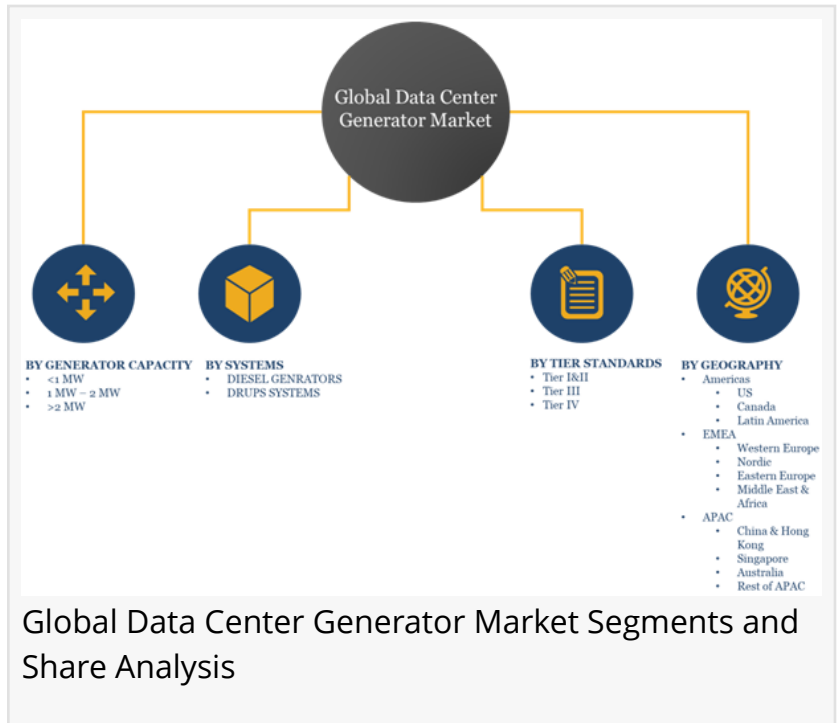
Global Data Center Generator Market

BY GENERATOR CAPACITY
• <1 MW
• 1 MW – 2 MW
• >2 MW

BY SYSTEMS
• DIESEL GENRATORS
• DRUPS SYSTEMS

BY TIER STANDARDS
• Tier I&II
• Tier III
• Tier IV

BY GEOGRAPHY
• Americas
  • US
  • Canada
  • Latin America
• EMEA
  • Western Europe
  • Nordic
  • Eastern Europe
  • Middle East & Africa
• APAC
  • China & Hong Kong
  • Singapore
  • Australia
  • Rest of APAC

Global Data Center Generator Market Segments and Share Analysis